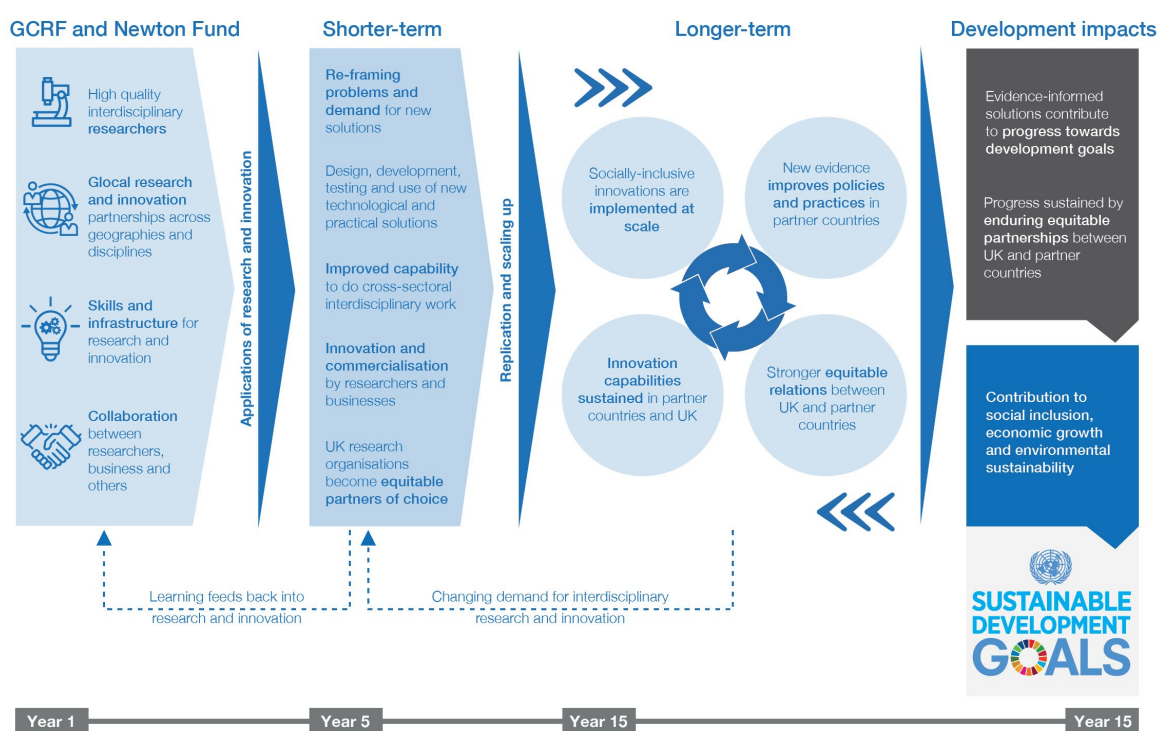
GCRF and Newton Fund

High quality interdisciplinary researchers

Glocal research and innovation partnerships across geographies and disciplines

Skills and infrastructure for research and innovation

Collaboration between researchers, business and others

Applications of research and innovation

Shorter-term

Re-framing problems and demand for new solutions

Design, development, testing and use of new technological and practical solutions

Improved capability to do cross-sectoral interdisciplinary work

Innovation and commercialisation by researchers and businesses

UK research organisations become equitable partners of choice

Replication and scaling up

Longer-term

Socially-inclusive innovations are implemented at scale

New evidence improves policies and practices in partner countries

Innovation capabilities sustained in partner countries and UK

Stronger equitable relations between UK and partner countries

Development impacts

Evidence-informed solutions contribute to progress towards development goals

Progress sustained by enduring equitable partnerships between UK and partner countries

Contribution to social inclusion, economic growth and environmental sustainability

SUSTAINABLE DEVELOPMENT GOALS

Learning feeds back into research and innovation

Changing demand for interdisciplinary research and innovation

Year 1

Year 5

Year 15

Year 15